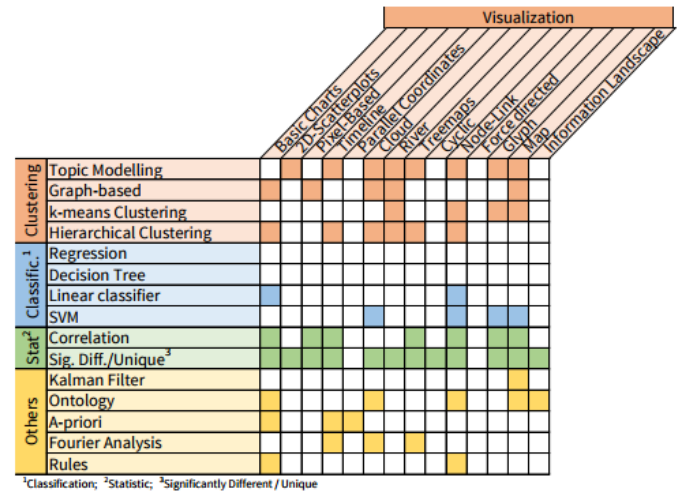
Visualization

Basic Charts
2D Scatterplots
Pixel Based
Timeline
Parallel Coordinates
Cloud
River
Treemaps
Cyclic
Node-Link
Force directed
Glyph
Map
Information Landscape

Clustering
Topic Modelling
Graph-based
k-means Clustering
Hierarchical Clustering

Classific.$^1$
Regression
Decision Tree
Linear classifier
SVM

Stat$^2$
Correlation
Sig. Diff./Unique$^3$

Others
Kalman Filter
Ontology
A-priori
Fourier Analysis
Rules

$^1$Classification; $^2$Statistic; $^3$Significantly Different / Unique